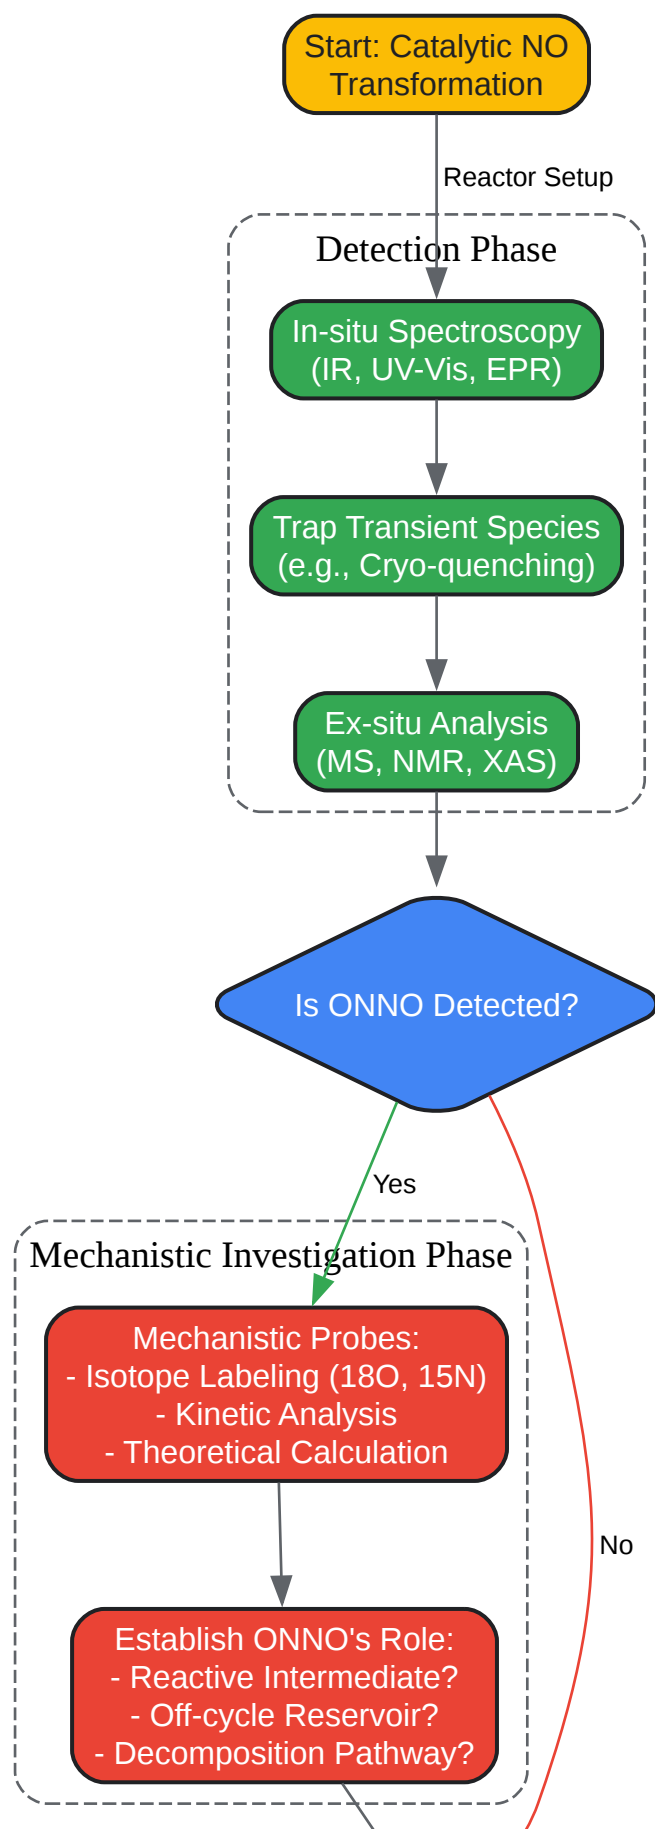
Start: Catalytic NO Transformation

Reactor Setup

Detection Phase

In-situ Spectroscopy (IR, UV-Vis, EPR)

Trap Transient Species (e.g., Cryo-quenching)

Ex-situ Analysis (MS, NMR, XAS)

Is ONNO Detected?

Yes

No

Mechanistic Investigation Phase

Mechanistic Probes:
- Isotope Labeling (18O, 15N)
- Kinetic Analysis
- Theoretical Calculation

Establish ONNO's Role:
- Reactive Intermediate?
- Off-cycle Reservoir?
- Decomposition Pathway?